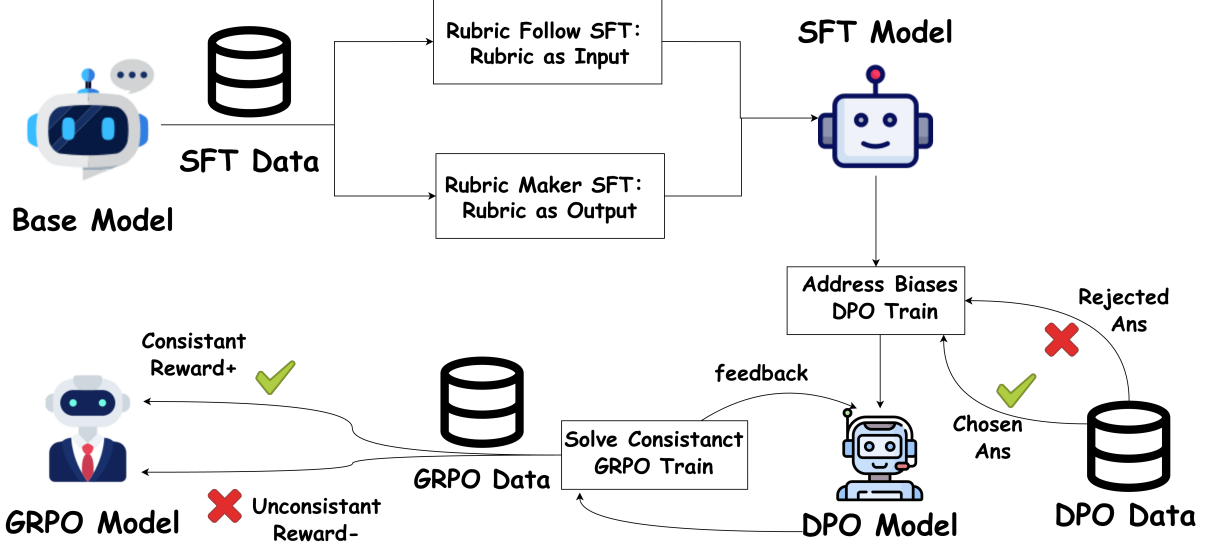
Rubric Follow SFT: Rubric as Input

SFT Model

SFT Data

Base Model

Rubric Maker SFT: Rubric as Output

Address Biases DPO Train

Rejected Ans

Consistant Reward+

feedback

Chosen Ans

Solve Consistanct GRPO Train

GRPO Data

GRPO Model

Unconsistant Reward-

DPO Model

DPO Data